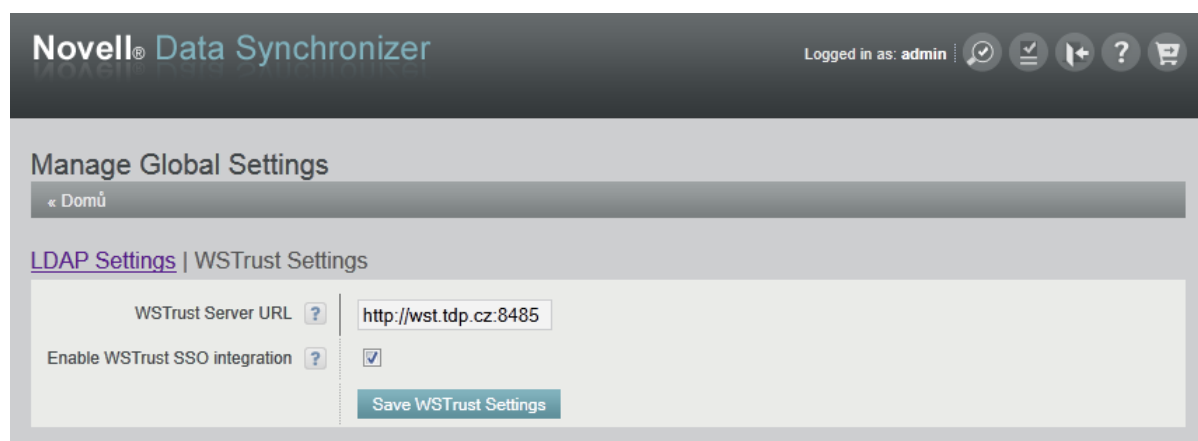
Novell® Data Synchronizer

Logged in as: admin

Manage Global Settings

« Domů

LDAP Settings | WSTrust Settings

WSTrust Server URL ? http://wst.tdp.cz:8485

Enable WSTrust SSO integration ?

Save WSTrust Settings